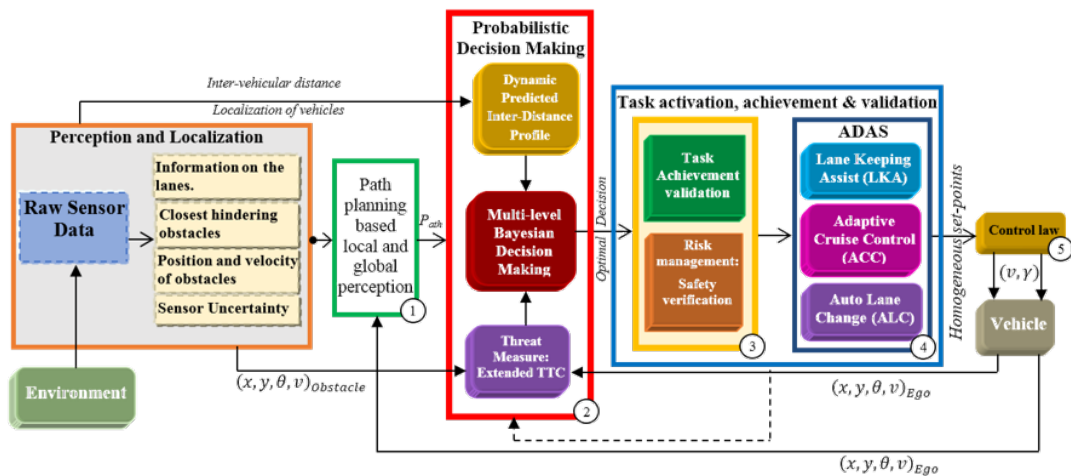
Probabilistic Decision Making

Inter-vehicular distance

Localization of vehicles

Perception and Localization

Raw Sensor Data

Information on the lanes.

Closest hindering obstacles

Position and velocity of obstacles

Sensor Uncertainty

Environment

Path planning based local and global perception

1

$P_{ath}$

Dynamic Predicted Inter-Distance Profile

Multi-level Bayesian Decision Making

Threat Measure: Extended TTC

2

$(x, y, \theta, v)_{Obstacle}$

Optimal Decision

Task activation, achievement & validation

Task Achievement validation

Risk management: Safety verification

3

ADAS

Lane Keeping Assist (LKA)

Adaptive Cruise Control (ACC)

Auto Lane Change (ALC)

4

Homogeneous set-points

Control law

5

$(v, \gamma)$

Vehicle

$(x, y, \theta, v)_{Ego}$

$(x, y, \theta, v)_{Ego}$